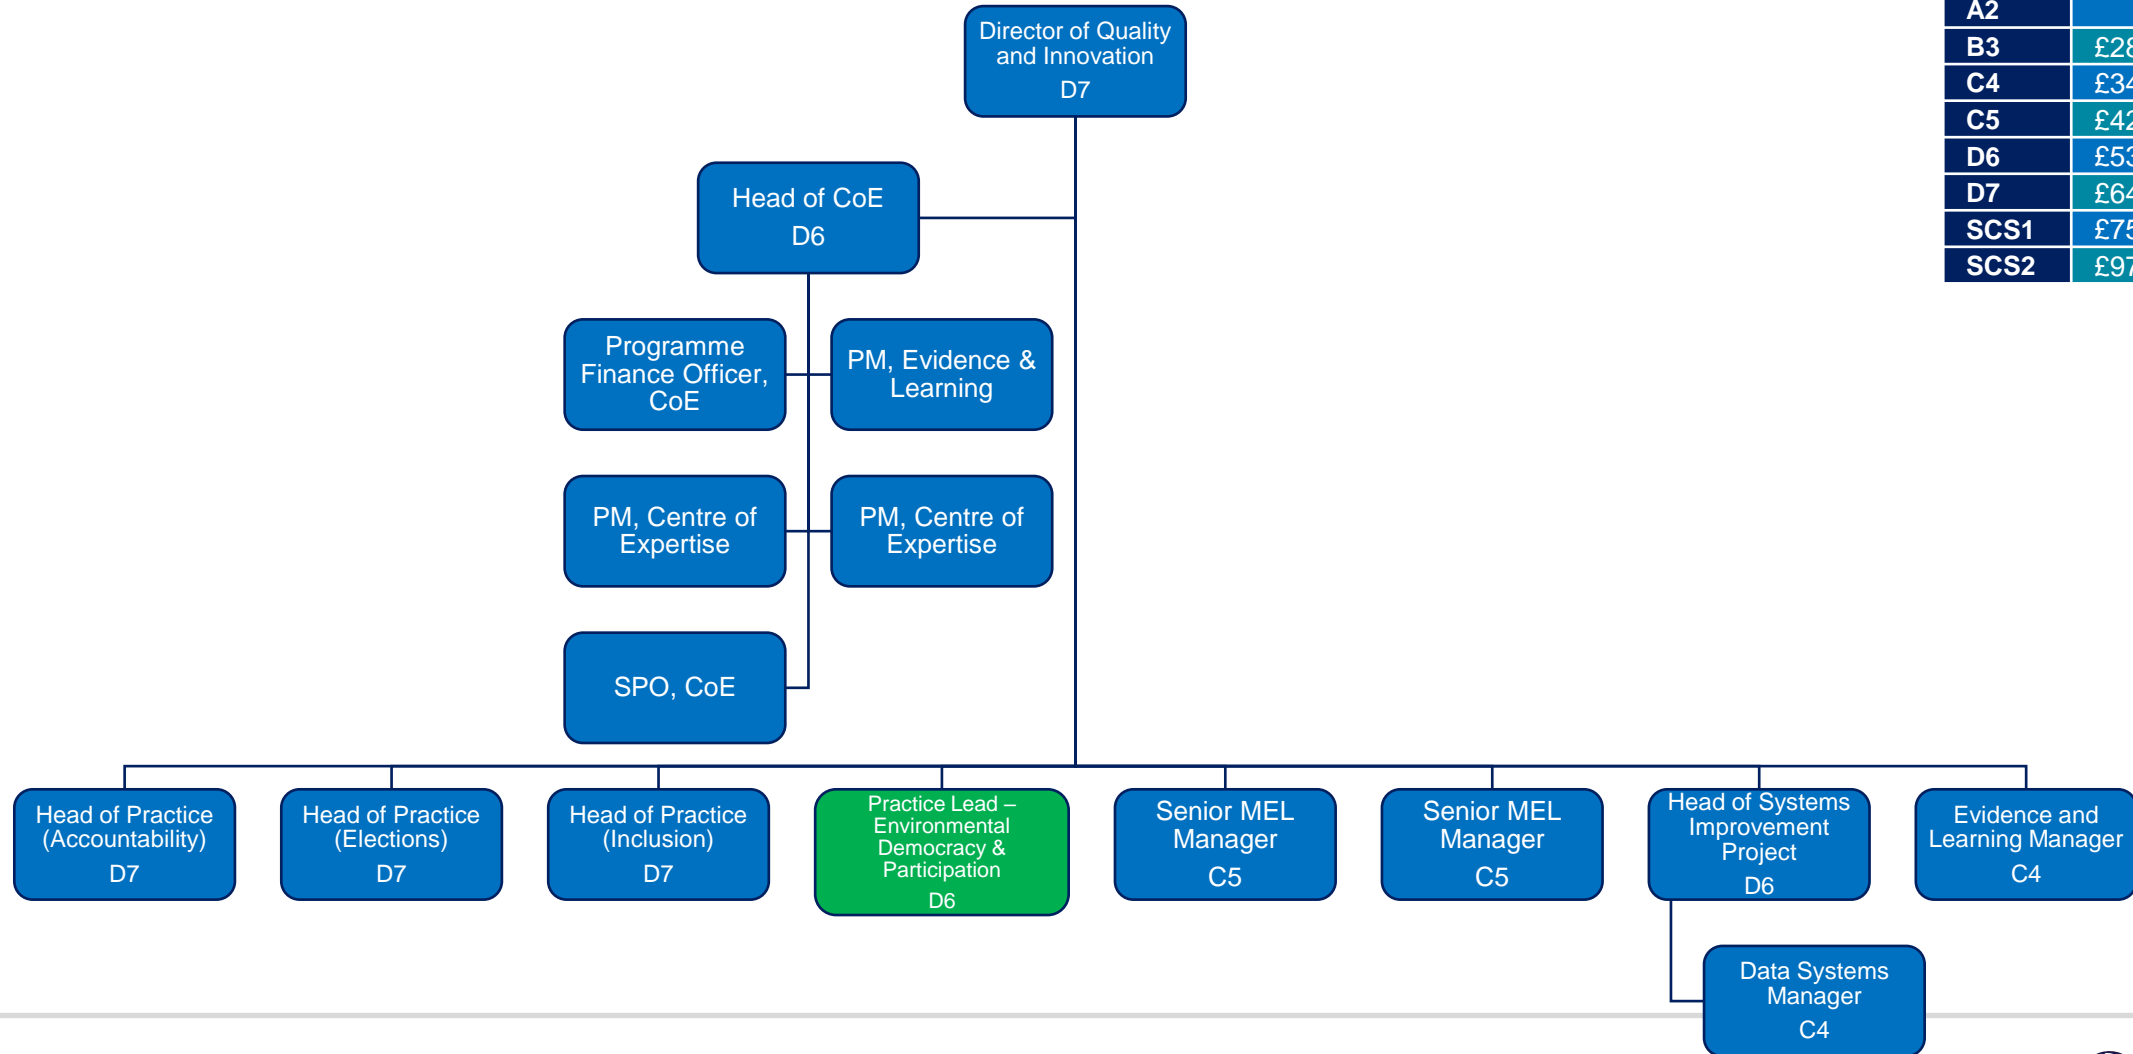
Director of Quality and Innovation
D7

Head of CoE
D6

Programme Finance Officer, CoE

PM, Evidence & Learning

PM, Centre of Expertise

PM, Centre of Expertise

SPO, CoE

Head of Practice (Accountability)
D7

Head of Practice (Elections)
D7

Head of Practice (Inclusion)
D7

Practice Lead – Environmental Democracy & Participation
D6

Senior MEL Manager
C5

Senior MEL Manager
C5

Head of Systems Improvement Project
D6

Evidence and Learning Manager
C4

Data Systems Manager
C4

| A2 | |
|---|---|
| B3 | £28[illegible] |
| C4 | £34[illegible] |
| C5 | £42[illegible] |
| D6 | £53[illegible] |
| D7 | £64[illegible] |
| SCS1 | £75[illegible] |
| SCS2 | £97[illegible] |